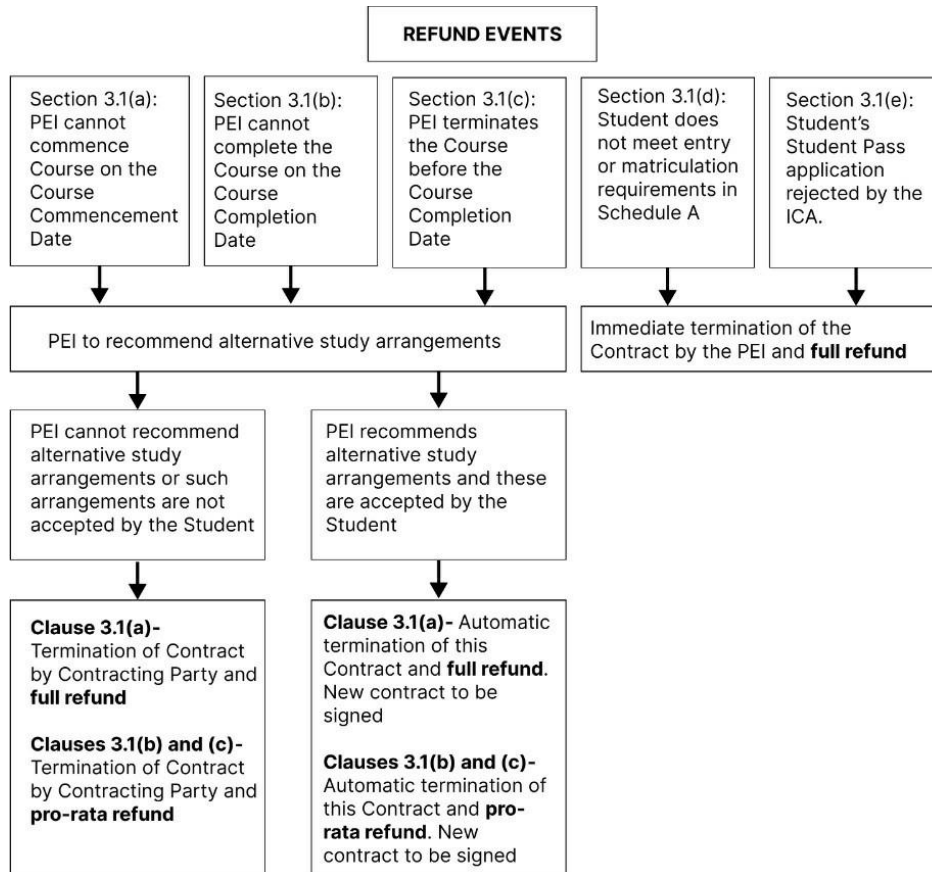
REFUND EVENTS

Section 3.1(a): PEI cannot commence Course on the Course Commencement Date

Section 3.1(b): PEI cannot complete the Course on the Course Completion Date

Section 3.1(c): PEI terminates the Course before the Course Completion Date

Section 3.1(d): Student does not meet entry or matriculation requirements in Schedule A

Section 3.1(e): Student's Student Pass application rejected by the ICA.

PEI to recommend alternative study arrangements

Immediate termination of the Contract by the PEI and **full refund**

PEI cannot recommend alternative study arrangements or such arrangements are not accepted by the Student

PEI recommends alternative study arrangements and these are accepted by the Student

**Clause 3.1(a)-** Termination of Contract by Contracting Party and **full refund**

**Clauses 3.1(b) and (c)-** Termination of Contract by Contracting Party and **pro-rata refund**

**Clause 3.1(a)-** Automatic termination of this Contract and **full refund**. New contract to be signed

**Clauses 3.1(b) and (c)-** Automatic termination of this Contract and **pro-rata refund**. New contract to be signed